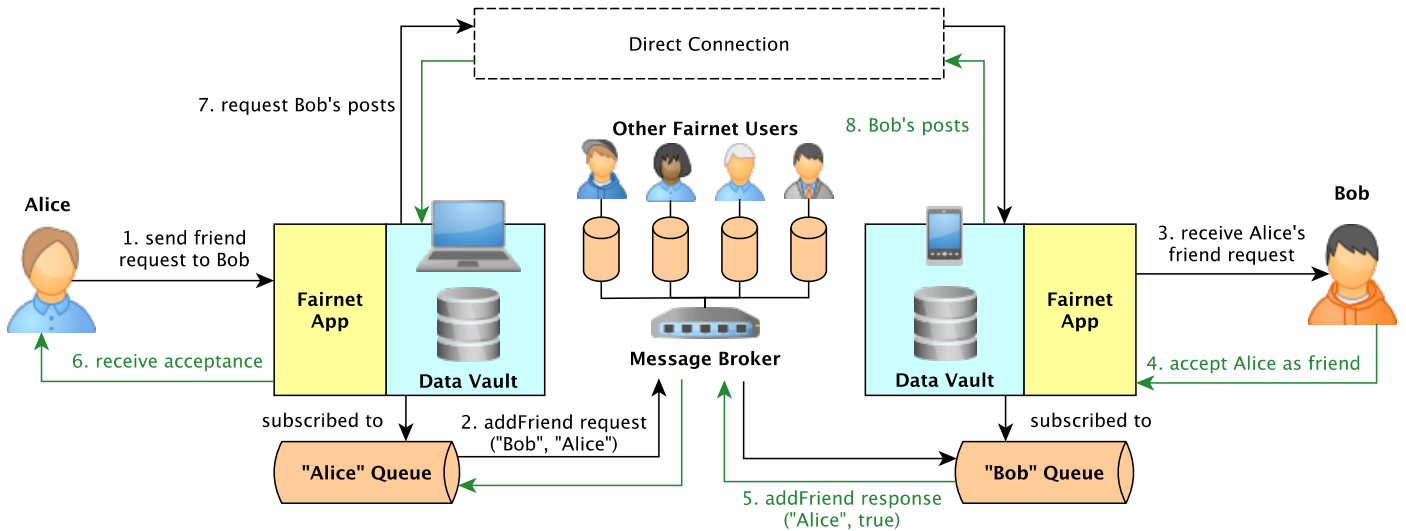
Direct Connection

7. request Bob's posts

8. Bob's posts

Other Fairnet Users

Alice

1. send friend request to Bob

Fairnet App

Data Vault

6. receive acceptance

subscribed to

2. addFriend request ("Bob", "Alice")

"Alice" Queue

Message Broker

Bob

3. receive Alice's friend request

Fairnet App

Data Vault

4. accept Alice as friend

subscribed to

"Bob" Queue

5. addFriend response ("Alice", true)